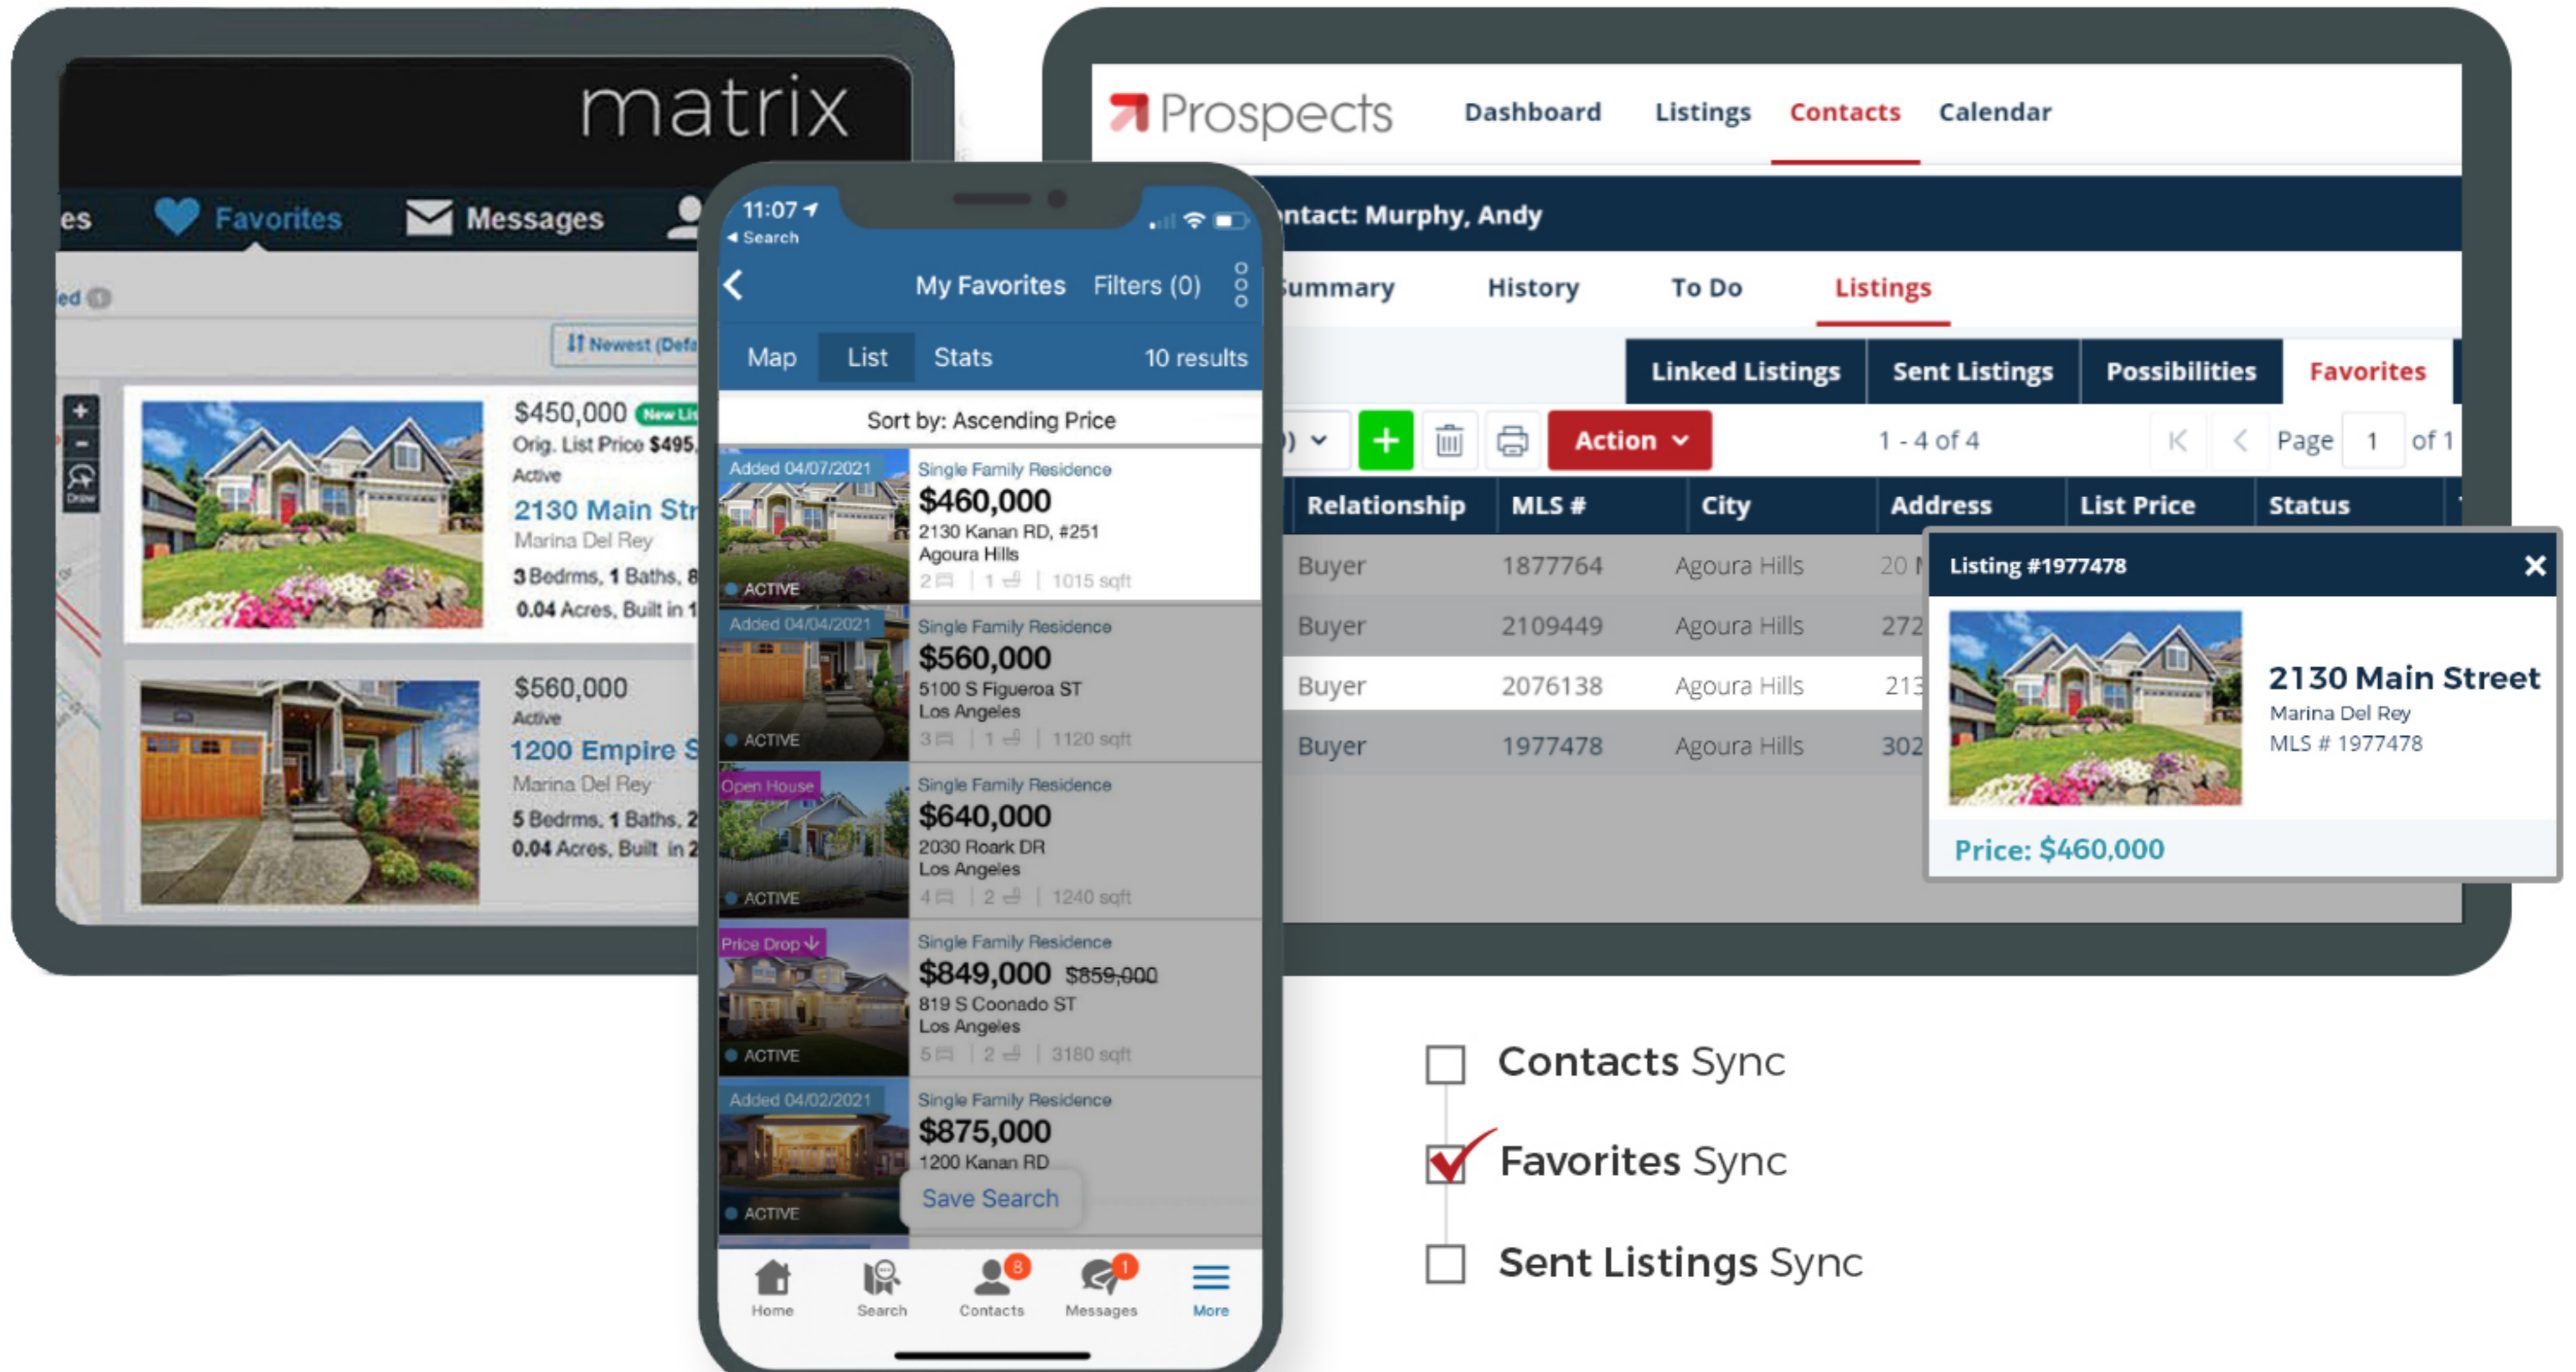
matrix

es Favorites Messages

ed

Newest (Defa

$450,000 New Lis
Orig. List Price $495,
Active
2130 Main Str
Marina Del Rey
3 Bedrms, 1 Baths, 8
0.04 Acres, Built in 1

$560,000
Active
1200 Empire S
Marina Del Rey
5 Bedrms, 1 Baths, 2
0.04 Acres, Built in 2

11:07
Search
My Favorites Filters (0)
Map List Stats 10 results
Sort by: Ascending Price

Added 04/07/2021
ACTIVE
Single Family Residence
$460,000
2130 Kanan RD, #251
Agoura Hills
2 | 1 | 1015 sqft

Added 04/04/2021
ACTIVE
Single Family Residence
$560,000
5100 S Figueroa ST
Los Angeles
3 | 1 | 1120 sqft

Open House
ACTIVE
Single Family Residence
$640,000
2030 Roark DR
Los Angeles
4 | 2 | 1240 sqft

Price Drop
ACTIVE
Single Family Residence
$849,000 $859,000
819 S Coonado ST
Los Angeles
5 | 2 | 3180 sqft

Added 04/02/2021
ACTIVE
Single Family Residence
$875,000
1200 Kanan RD
Save Search

Home Search Contacts 8 Messages 1 More

Prospects Dashboard Listings Contacts Calendar

ntact: Murphy, Andy

ummary History To Do Listings

Linked Listings Sent Listings Possibilities Favorites

Action 1 - 4 of 4 Page 1 of 1

| Relationship | MLS # | City | Address | List Price | Status |
|---|---|---|---|---|---|
| Buyer | 1877764 | Agoura Hills | 20 | | |
| Buyer | 2109449 | Agoura Hills | 272 | | |
| Buyer | 2076138 | Agoura Hills | 213 | | |
| Buyer | 1977478 | Agoura Hills | 302 | | |

Listing #1977478
2130 Main Street
Marina Del Rey
MLS # 1977478
Price: $460,000

Contacts Sync
Favorites Sync
Sent Listings Sync